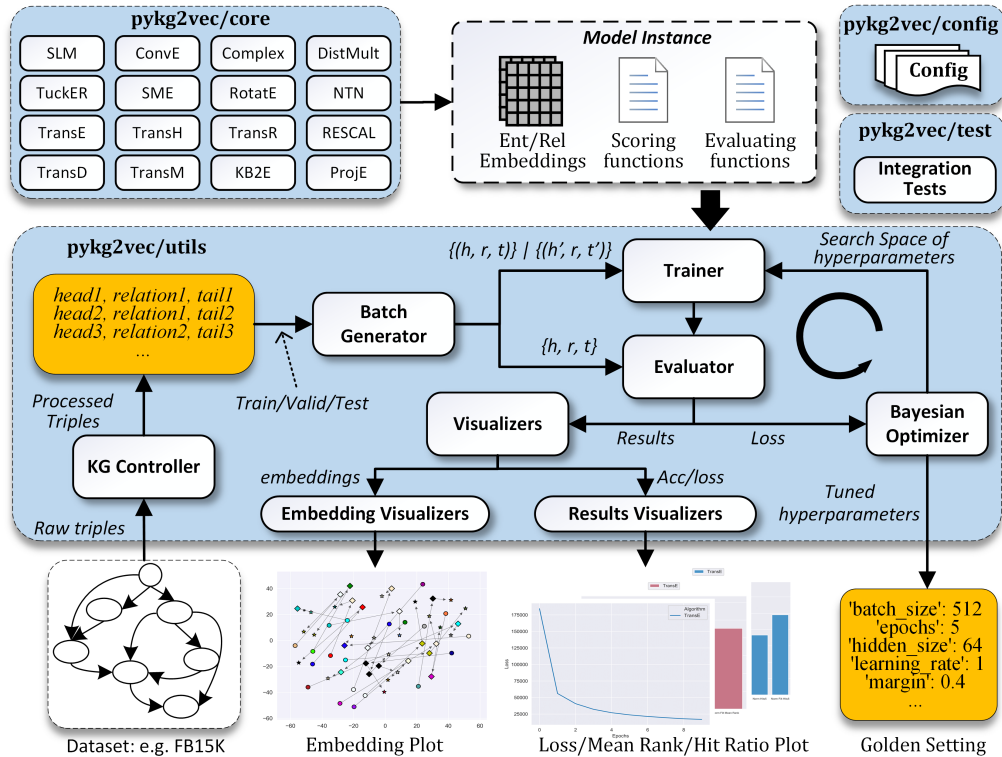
pykg2vec/core

SLM
ConvE
Complex
DistMult
TuckER
SME
RotatE
NTN
TransE
TransH
TransR
RESCAL
TransD
TransM
KB2E
ProjE

Model Instance

Ent/Rel Embeddings
Scoring functions
Evaluating functions

pykg2vec/config

Config

pykg2vec/test

Integration Tests

pykg2vec/utils

head1, relation1, tail1
head2, relation1, tail2
head3, relation2, tail3
...

Batch Generator

Train/Valid/Test

$\{(h, r, t)\} \mid \{(h', r, t')\}$

Trainer

$\{h, r, t\}$

Evaluator

Search Space of hyperparameters

Processed Triples

KG Controller

Raw triples

Visualizers

Results

Loss

Bayesian Optimizer

embeddings

Acc/loss

Tuned hyperparameters

Embedding Visualizers

Results Visualizers

Dataset: e.g. FB15K

Embedding Plot

Loss/Mean Rank/Hit Ratio Plot

'batch_size': 512
'epochs': 5
'hidden_size': 64
'learning_rate': 1
'margin': 0.4
...

Golden Setting